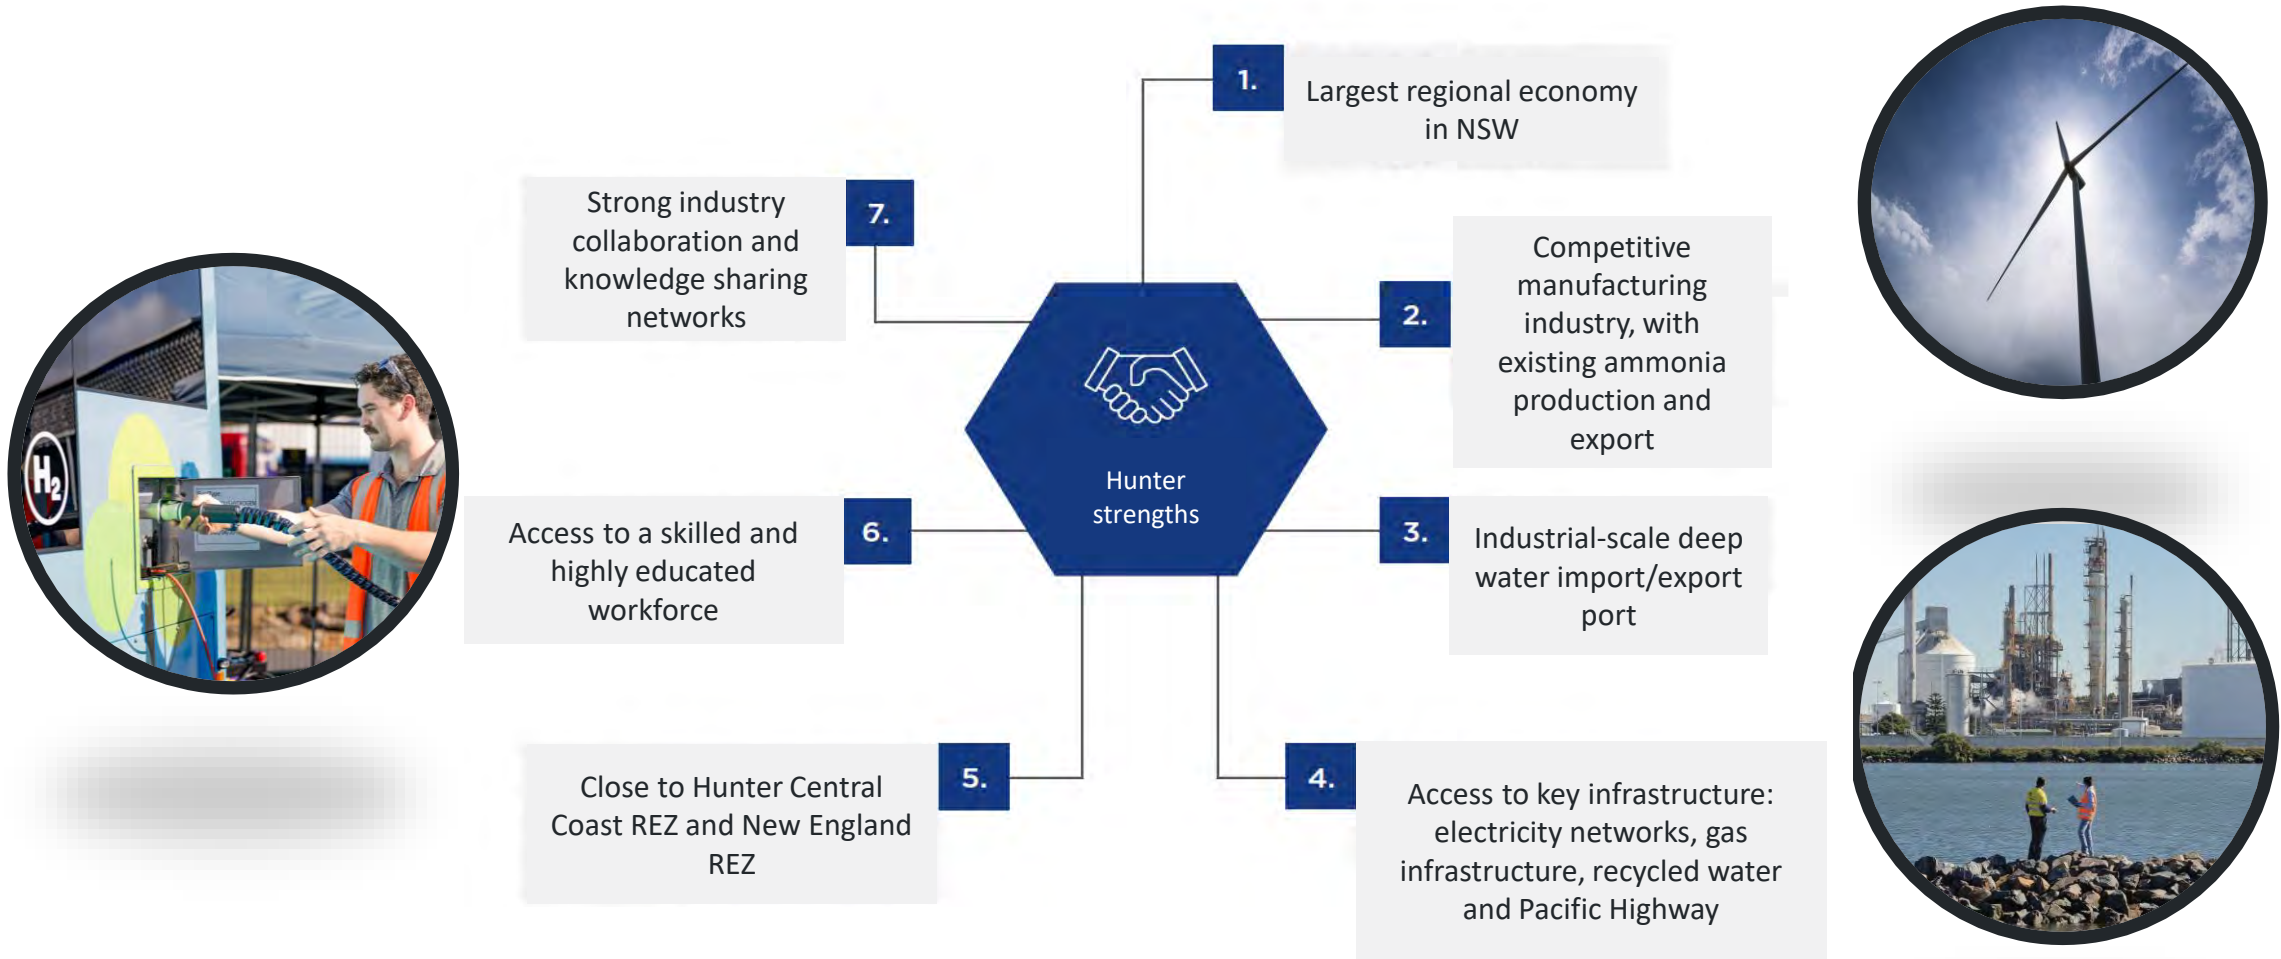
Hunter strengths

1. Largest regional economy in NSW

2. Competitive manufacturing industry, with existing ammonia production and export

3. Industrial-scale deep water import/export port

4. Access to key infrastructure: electricity networks, gas infrastructure, recycled water and Pacific Highway

5. Close to Hunter Central Coast REZ and New England REZ

6. Access to a skilled and highly educated workforce

7. Strong industry collaboration and knowledge sharing networks

$H_2$